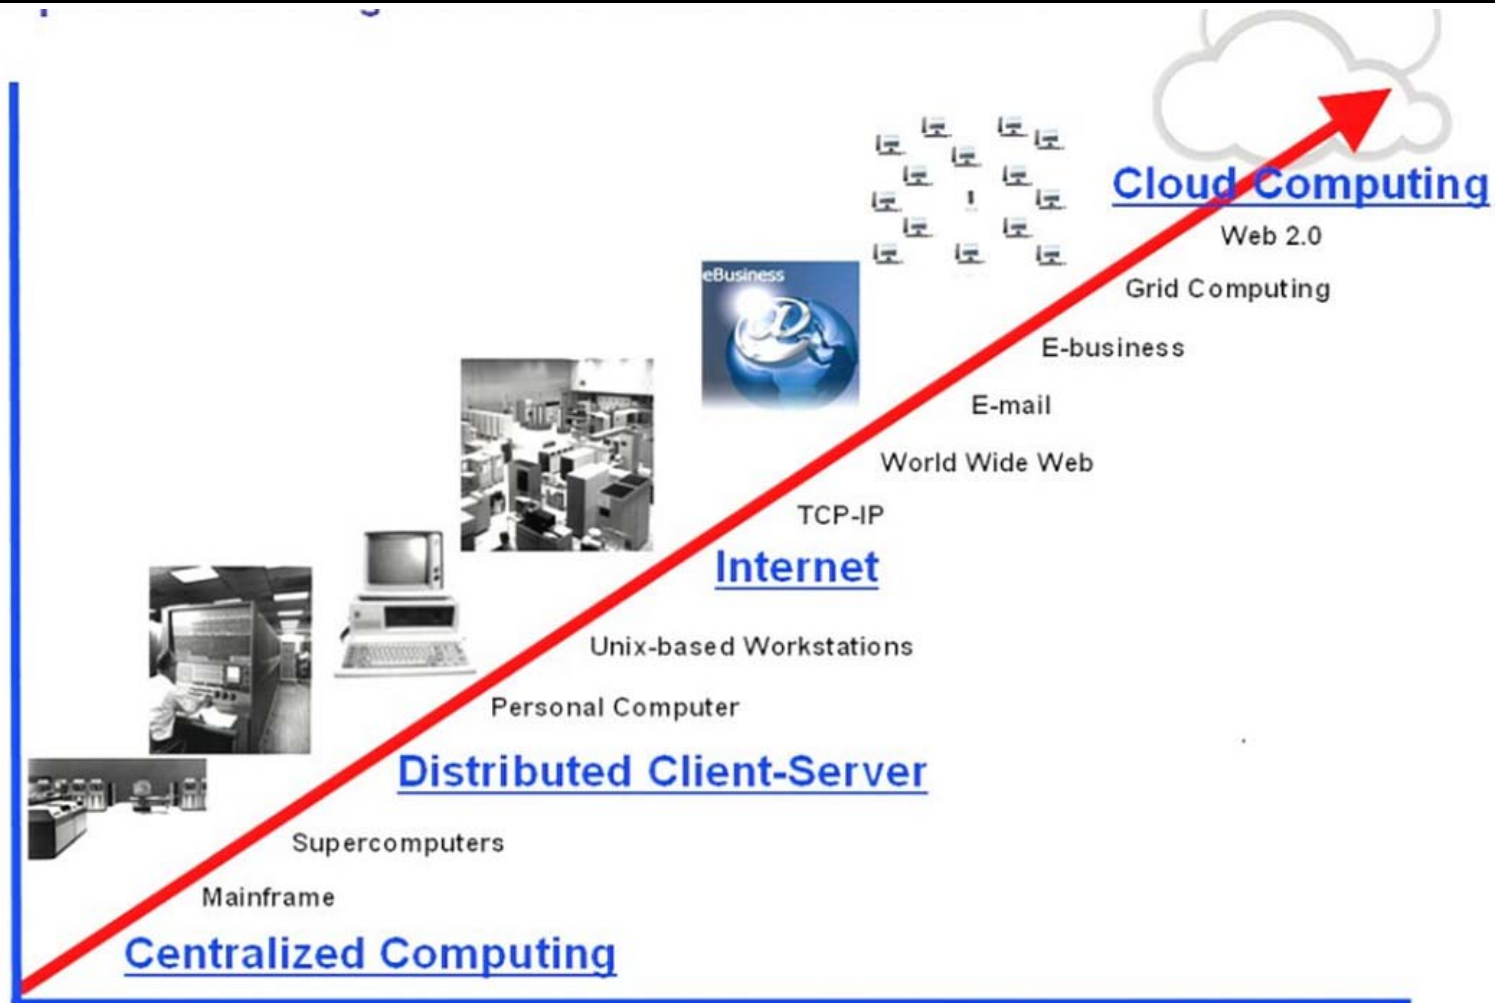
Cloud Computing

Web 2.0

Grid Computing

E-business

E-mail

World Wide Web

TCP-IP

Internet

Unix-based Workstations

Personal Computer

Distributed Client-Server

Supercomputers

Mainframe

Centralized Computing

eBusiness